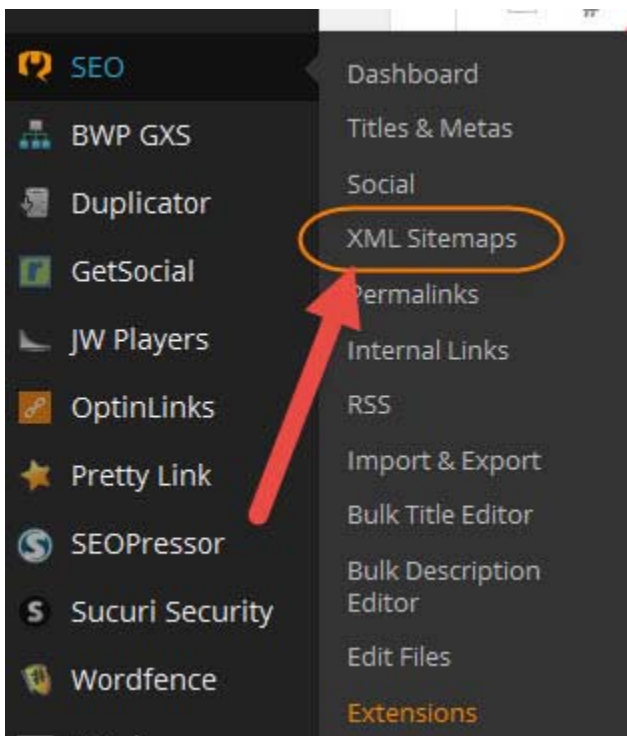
SEO
BWP GXS
Duplicator
GetSocial
JW Players
OptinLinks
Pretty Link
SEOPressor
Sucuri Security
Wordfence

Dashboard
Titles & Metas
Social
XML Sitemaps
Permalinks
Internal Links
RSS
Import & Export
Bulk Title Editor
Bulk Description Editor
Edit Files
Extensions